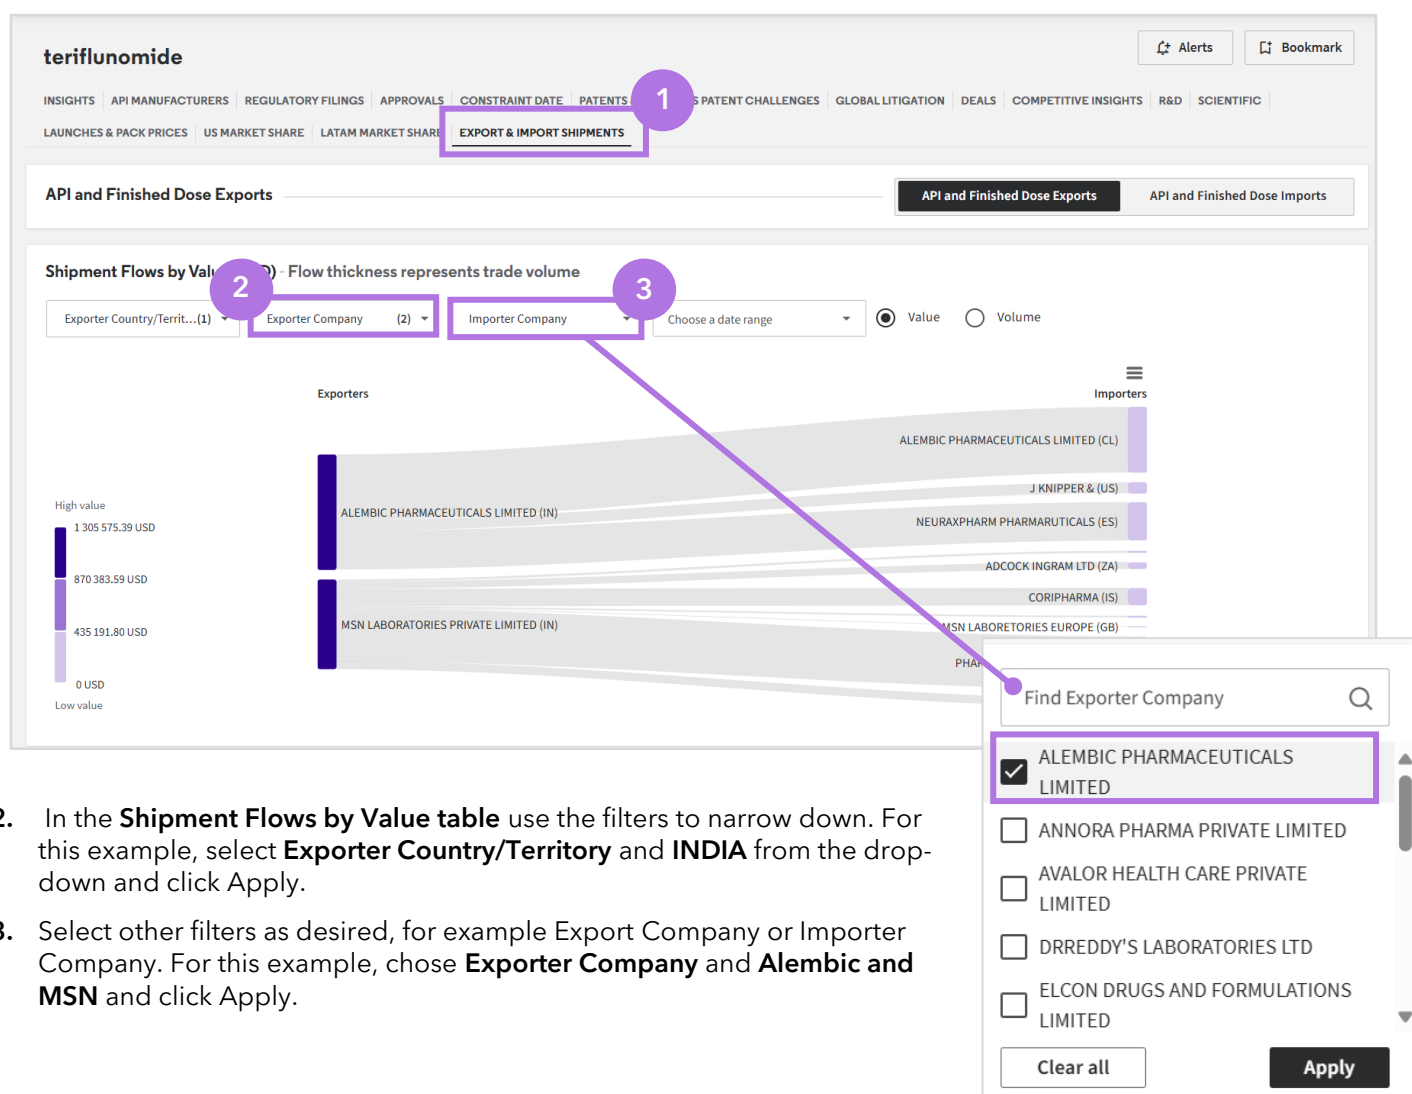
teriflunomide

Alerts Bookmark

INSIGHTS API MANUFACTURERS REGULATORY FILINGS APPROVALS CONSTRAINT DATE PATENTS 1 S PATENT CHALLENGES GLOBAL LITIGATION DEALS COMPETITIVE INSIGHTS R&D SCIENTIFIC

LAUNCHES & PACK PRICES US MARKET SHARE LATAM MARKET SHARE EXPORT & IMPORT SHIPMENTS

API and Finished Dose Exports

API and Finished Dose Exports API and Finished Dose Imports

Shipment Flows by Val 2 ) Flow thickness represents trade volume

Exporter Country/Territ...(1) Exporter Company (2) 3 Importer Company Choose a date range Value Volume

Exporters Importers

High value
1 305 575.39 USD
870 383.59 USD
435 191.80 USD
0 USD
Low value

ALEMBIC PHARMACEUTICALS LIMITED (IN)
MSN LABORATORIES PRIVATE LIMITED (IN)

ALEMBIC PHARMACEUTICALS LIMITED (CL)
J KNIPPER & (US)
NEURAXPHARM PHARMARUTICALS (ES)
ADCOCK INGRAM LTD (ZA)
CORIPHARMA (IS)
MSN LABORETORIES EUROPE (GB)
PHA

Find Exporter Company

ALEMBIC PHARMACEUTICALS LIMITED
ANNORA PHARMA PRIVATE LIMITED
AVALOR HEALTH CARE PRIVATE LIMITED
DRREDDY'S LABORATORIES LTD
ELCON DRUGS AND FORMULATIONS LIMITED

Clear all Apply

2. In the **Shipment Flows by Value table** use the filters to narrow down. For this example, select **Exporter Country/Territory** and **INDIA** from the drop-down and click Apply.

3. Select other filters as desired, for example Export Company or Importer Company. For this example, chose **Exporter Company** and **Alembic and MSN** and click Apply.